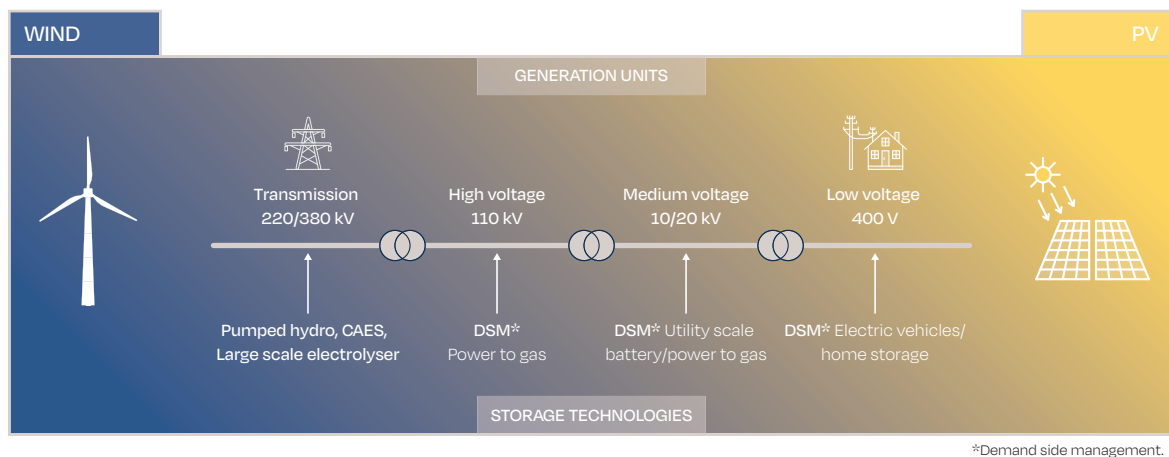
WIND

PV

GENERATION UNITS

Transmission
220/380 kV

High voltage
110 kV

Medium voltage
10/20 kV

Low voltage
400 V

Pumped hydro, CAES,
Large scale electrolyser

DSM*
Power to gas

DSM* Utility scale
battery/power to gas

DSM* Electric vehicles/
home storage

STORAGE TECHNOLOGIES

*Demand side management.